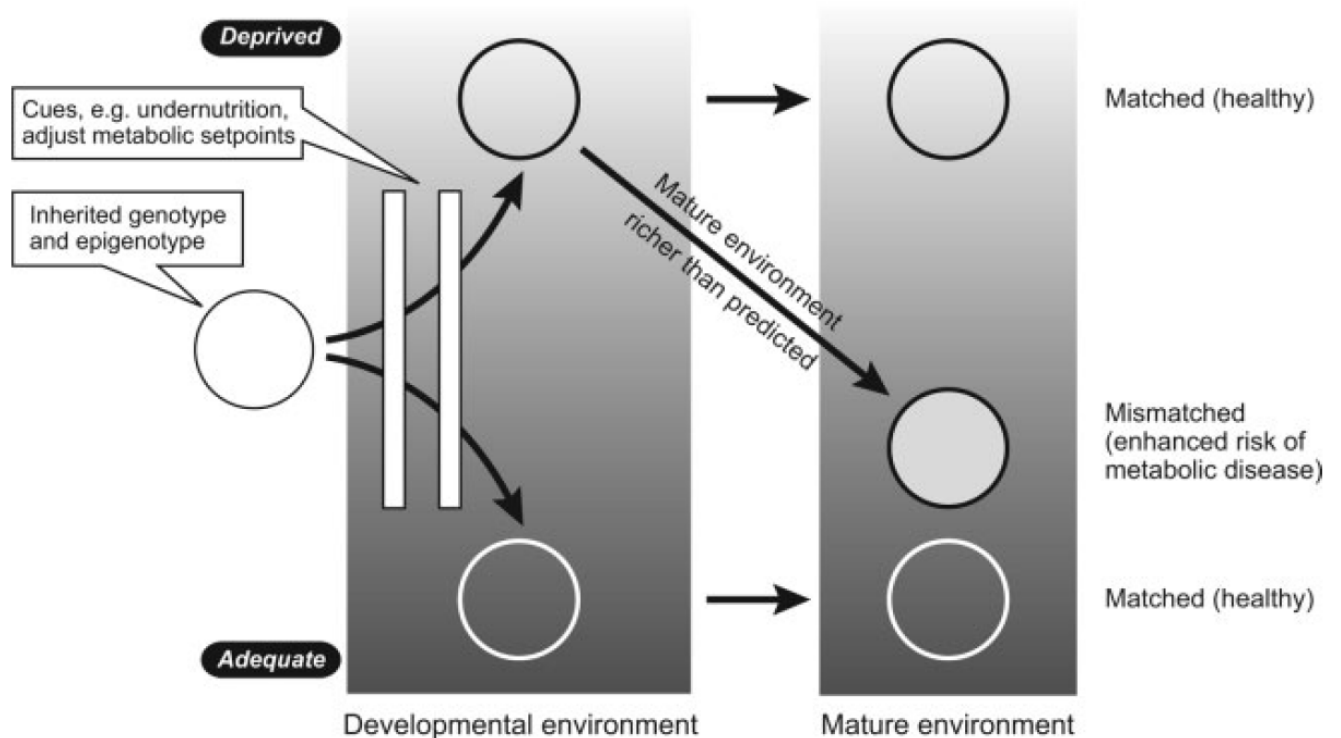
Deprived

Cues, e.g. undernutrition, adjust metabolic setpoints

Inherited genotype and epigenotype

Mature environment richer than predicted

Matched (healthy)

Mismatched (enhanced risk of metabolic disease)

Matched (healthy)

Adequate

Developmental environment

Mature environment